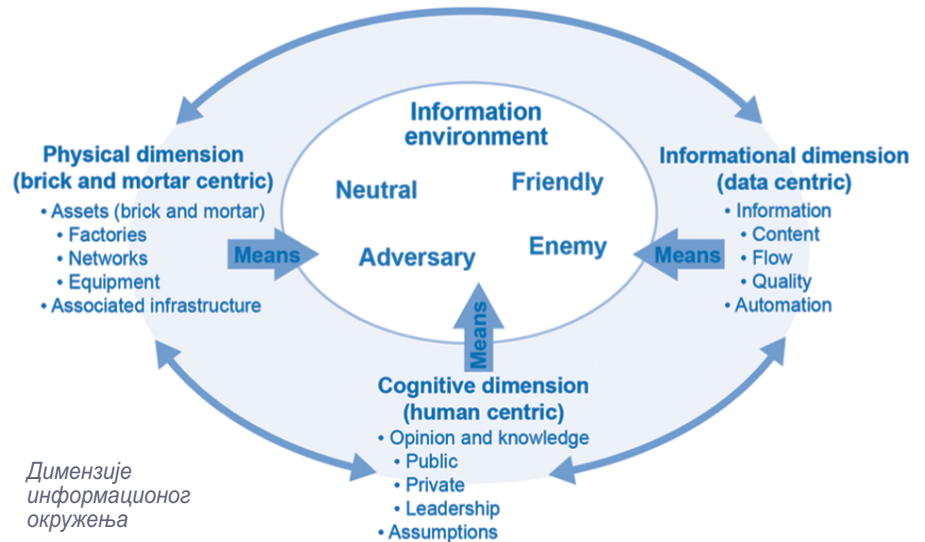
Information environment

Neutral

Friendly

Adversary

Enemy

Physical dimension (brick and mortar centric)
• Assets (brick and mortar)
• Factories
• Networks
• Equipment
• Associated infrastructure

Means

Informational dimension (data centric)
• Information
• Content
• Flow
• Quality
• Automation

Means

Means

Cognitive dimension (human centric)
• Opinion and knowledge
• Public
• Private
• Leadership
• Assumptions

Димензије информационог окружења